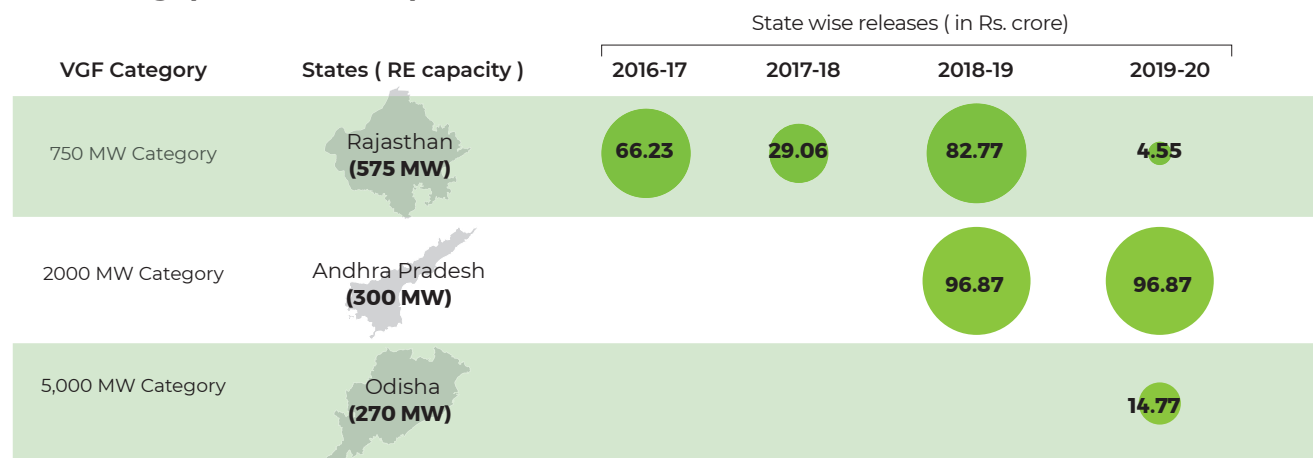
State wise releases ( in Rs. crore)

| VGF Category | States ( RE capacity ) | 2016-17 | 2017-18 | 2018-19 | 2019-20 |
|---|---|---|---|---|---|
| 750 MW Category | Rajasthan **(575 MW)** | 66.23 | 29.06 | 82.77 | 4.55 |
| 2000 MW Category | Andhra Pradesh **(300 MW)** | | | 96.87 | 96.87 |
| 5,000 MW Category | Odisha **(270 MW)** | | | | 14.77 |